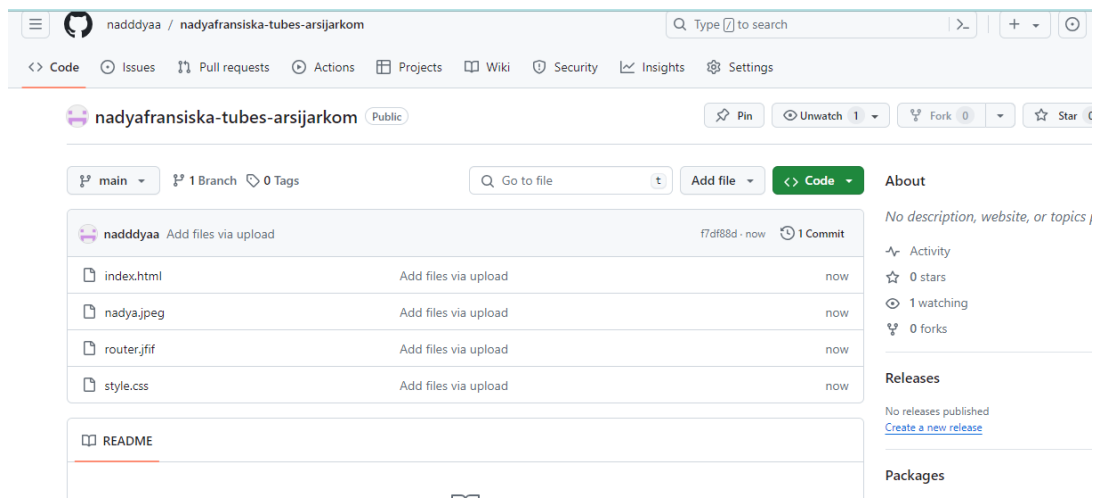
nadddyaa / nadyafransiska-tubes-arsijarkom

Type / to search

Code Issues Pull requests Actions Projects Wiki Security Insights Settings

nadyafransiska-tubes-arsijarkom Public

Pin Unwatch 1 Fork 0 Star

main 1 Branch 0 Tags

Go to file t Add file Code

nadddyaa Add files via upload f7df88d · now 1 Commit

| | | |
|---|---|---|
| index.html | Add files via upload | now |
| nadya.jpeg | Add files via upload | now |
| router.jfif | Add files via upload | now |
| style.css | Add files via upload | now |

README

About

No description, website, or topics p

Activity

0 stars

1 watching

0 forks

Releases

No releases published

Create a new release

Packages